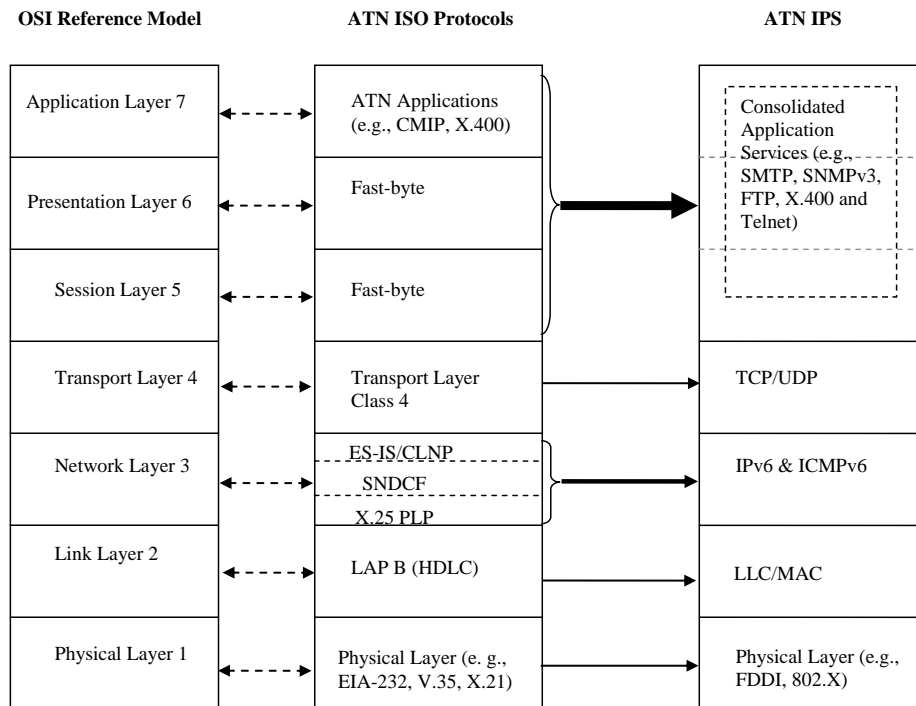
OSI Reference Model

ATN ISO Protocols

ATN IPS

Application Layer 7

ATN Applications (e.g., CMIP, X.400)

Consolidated Application Services (e.g., SMTP, SNMPv3, FTP, X.400 and Telnet)

Presentation Layer 6

Fast-byte

Session Layer 5

Fast-byte

Transport Layer 4

Transport Layer Class 4

TCP/UDP

Network Layer 3

ES-IS/CLNP

SNDCF

X.25 PLP

IPv6 & ICMPv6

Link Layer 2

LAP B (HDLC)

LLC/MAC

Physical Layer 1

Physical Layer (e. g., EIA-232, V.35, X.21)

Physical Layer (e.g., FDDI, 802.X)